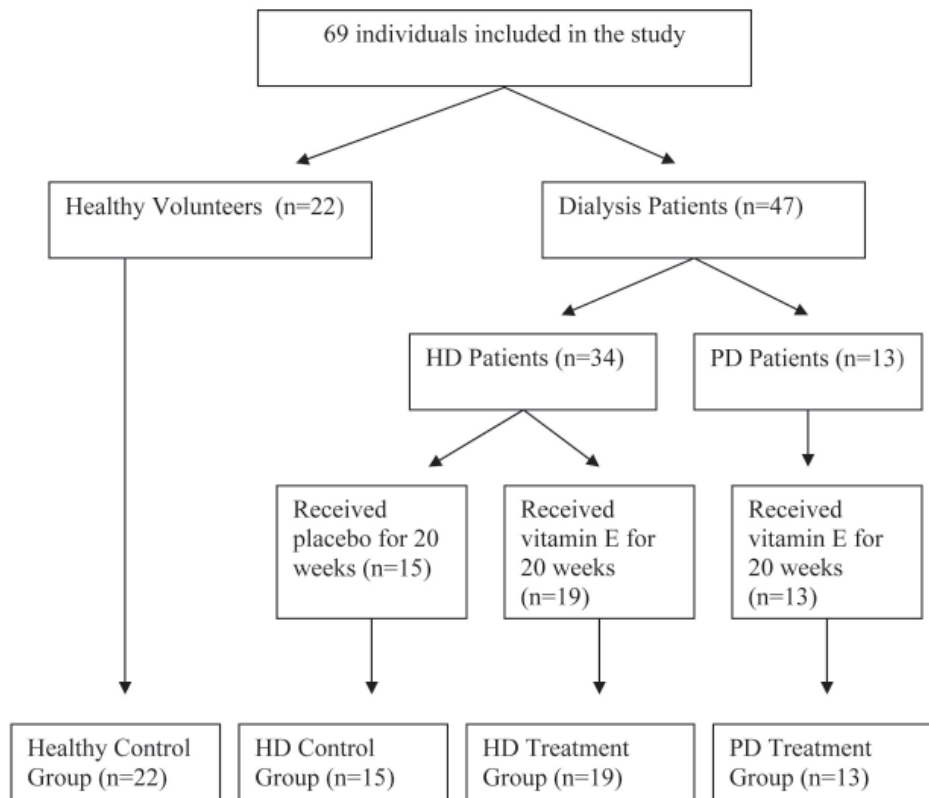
69 individuals included in the study

Healthy Volunteers (n=22)

Dialysis Patients (n=47)

HD Patients (n=34)

PD Patients (n=13)

Received placebo for 20 weeks (n=15)

Received vitamin E for 20 weeks (n=19)

Received vitamin E for 20 weeks (n=13)

Healthy Control Group (n=22)

HD Control Group (n=15)

HD Treatment Group (n=19)

PD Treatment Group (n=13)